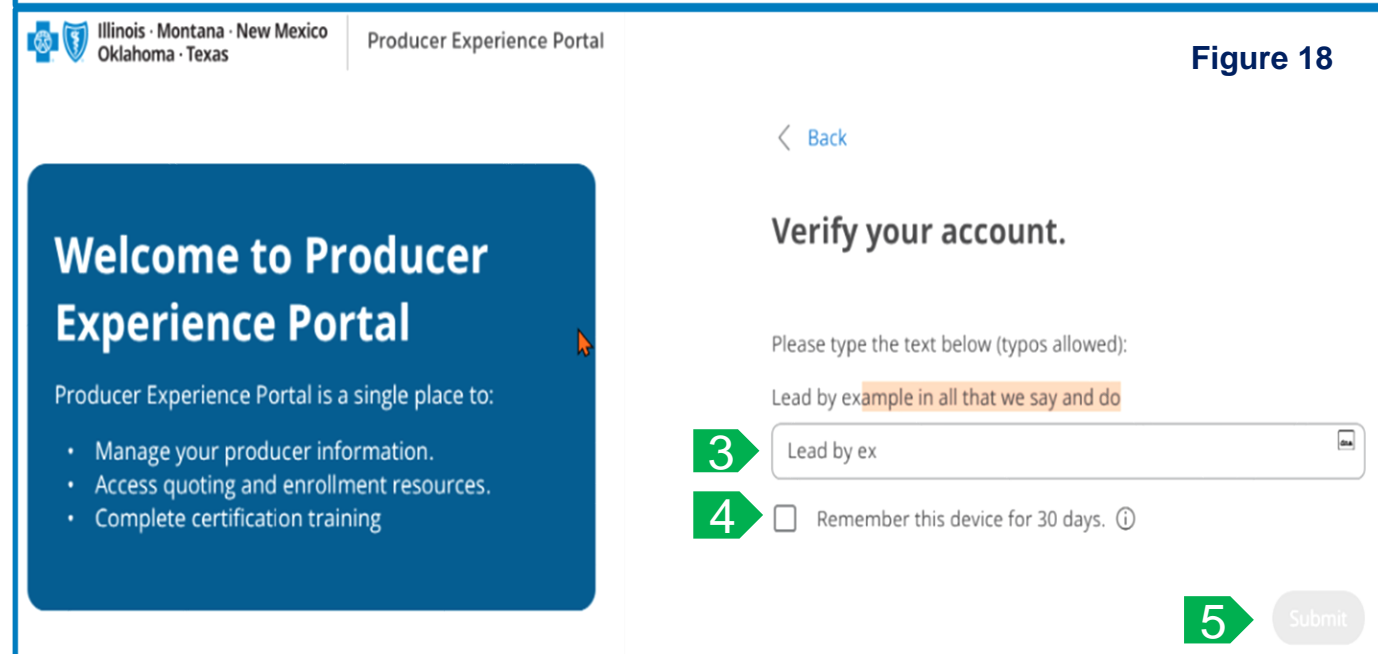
Illinois · Montana · New Mexico
Oklahoma · Texas

Producer Experience Portal

Figure 18

Welcome to Producer Experience Portal

Producer Experience Portal is a single place to:

- Manage your producer information.
- Access quoting and enrollment resources.
- Complete certification training

Back

Verify your account.

Please type the text below (typos allowed):

Lead by example in all that we say and do

3

Lead by ex

4

Remember this device for 30 days.

5

Submit